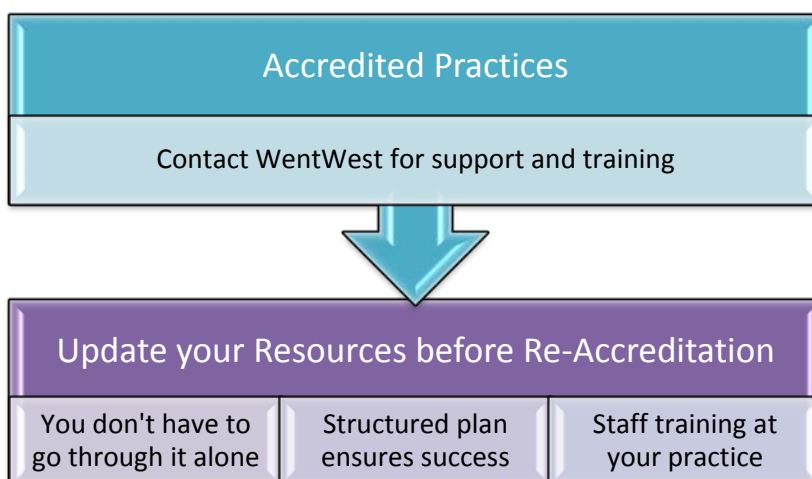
Accredited Practices

Contact WentWest for support and training

Update your Resources before Re-Accreditation

You don't have to go through it alone

Structured plan ensures success

Staff training at your practice